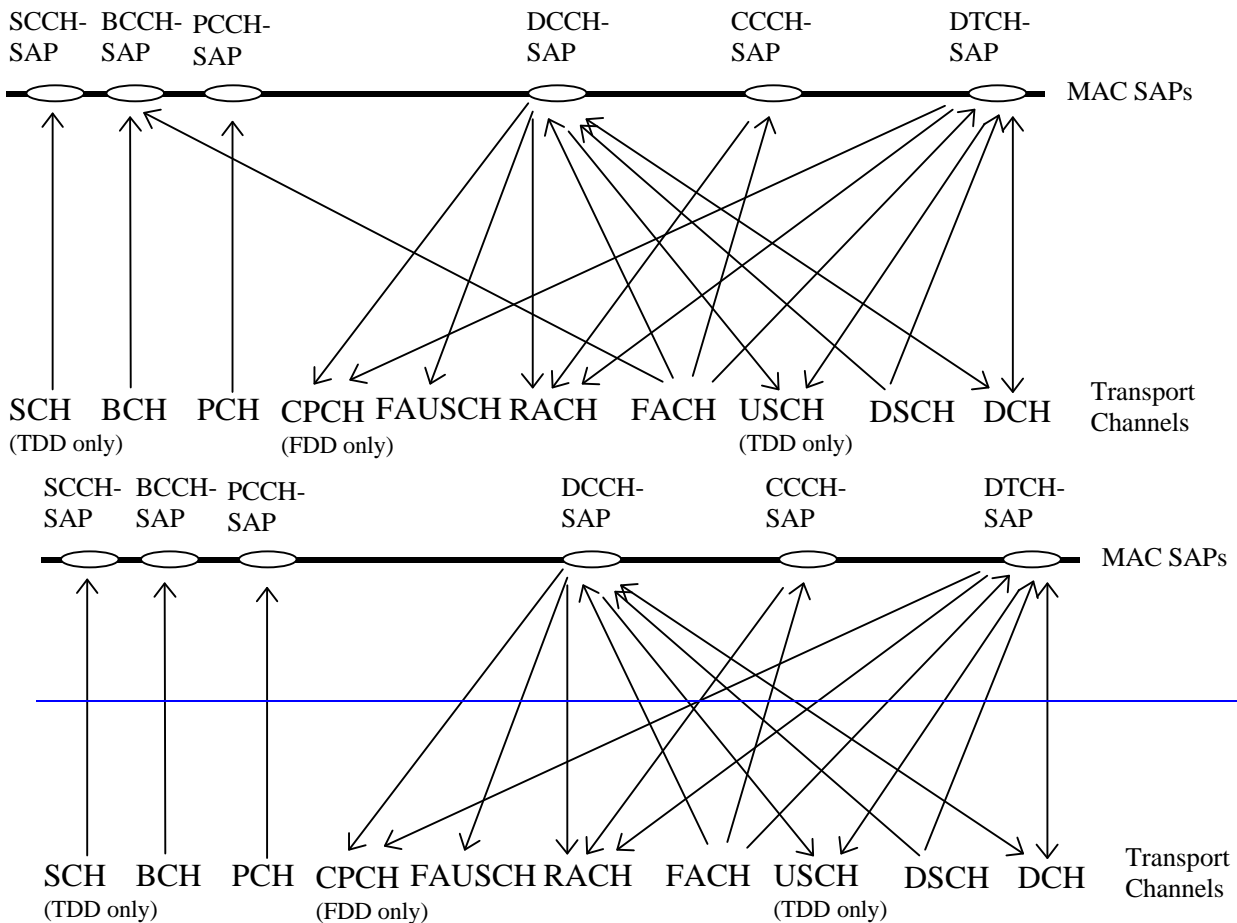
SCCH-SAP BCCH-SAP PCCH-SAP DCCH-SAP CCCH-SAP DTCH-SAP

MAC SAPs

SCH (TDD only) BCH PCH CPCH (FDD only) FAUSCH RACH FACH USCH (TDD only) DSCH DCH

Transport Channels

SCCH-SAP BCCH-SAP PCCH-SAP DCCH-SAP CCCH-SAP DTCH-SAP

MAC SAPs

SCH (TDD only) BCH PCH CPCH (FDD only) FAUSCH RACH FACH USCH (TDD only) DSCH DCH

Transport Channels